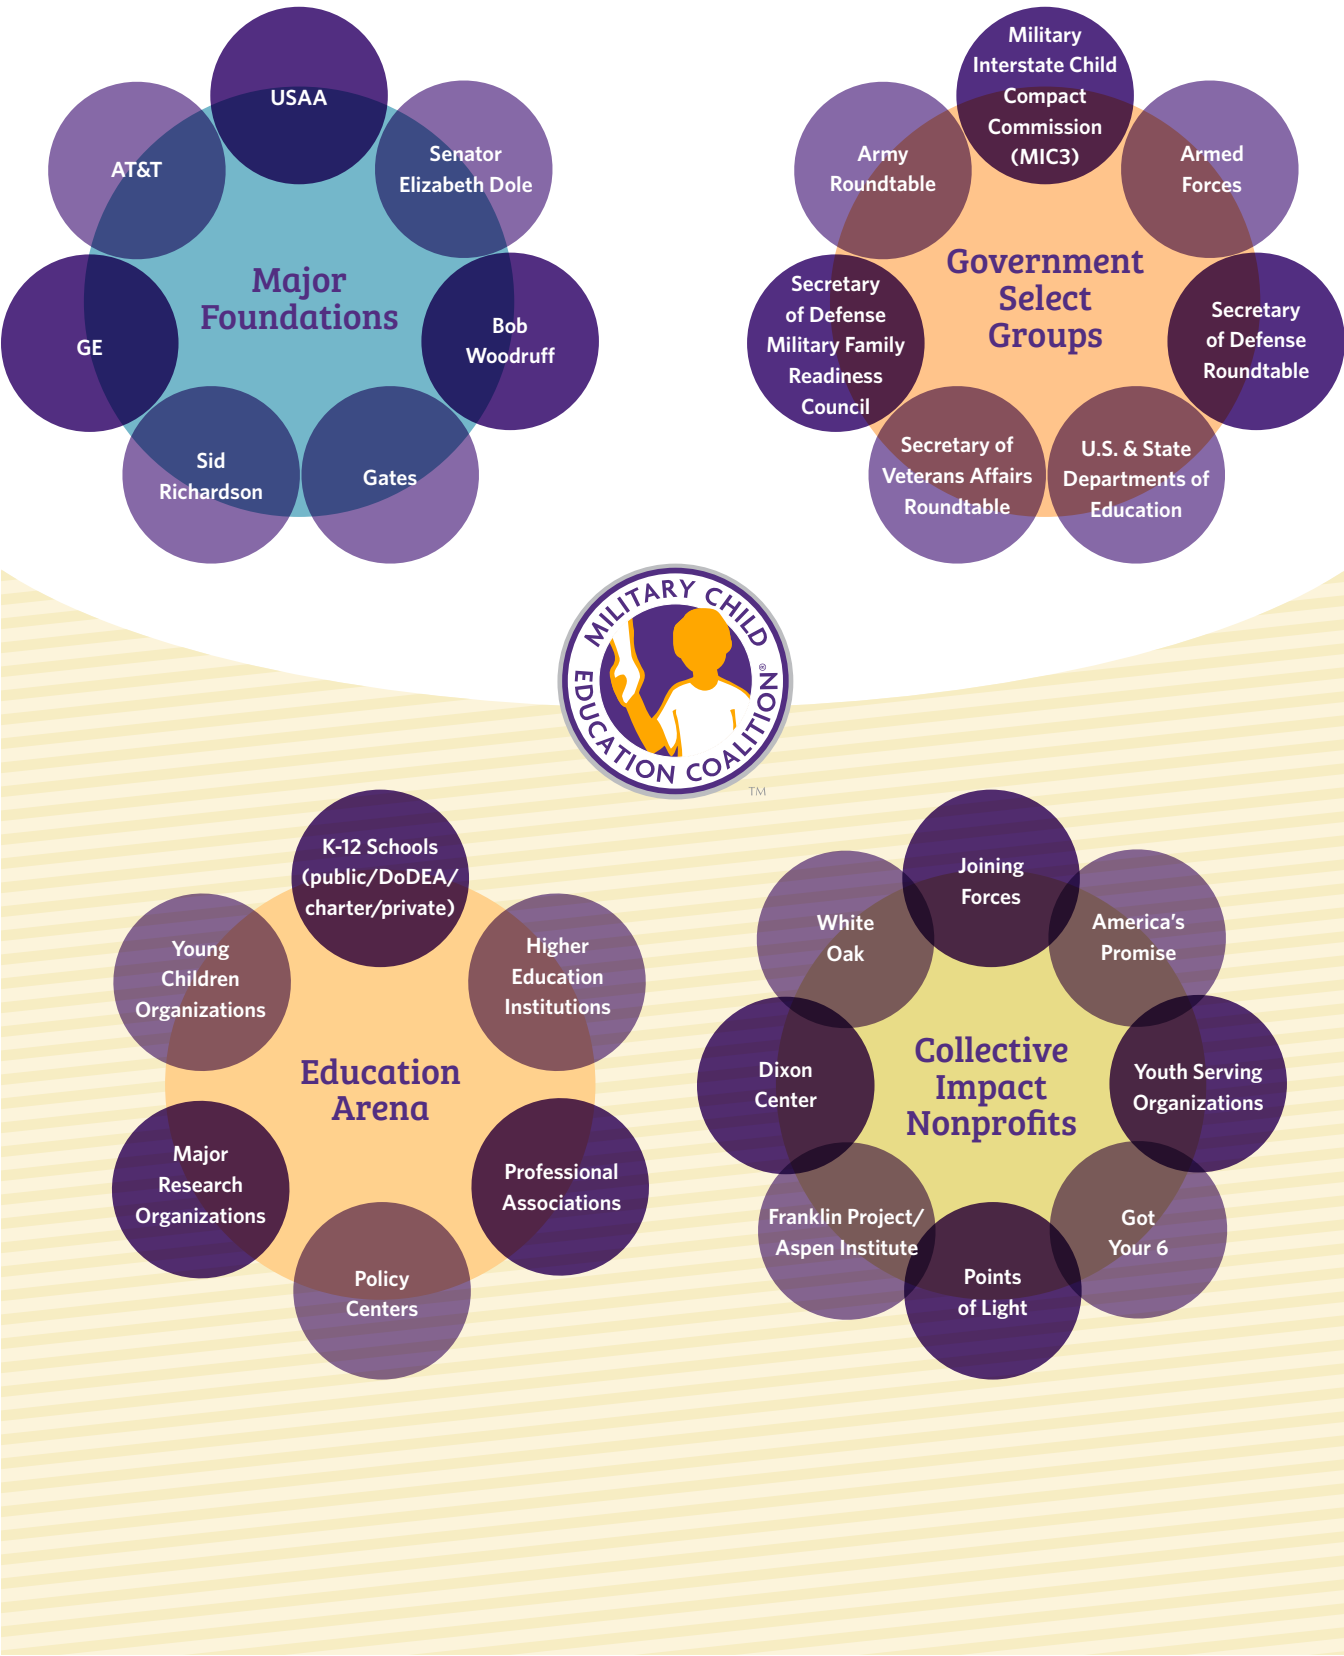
Major Foundations

USAA

Senator Elizabeth Dole

Bob Woodruff

Gates

Sid Richardson

GE

AT&T

Government Select Groups

Military Interstate Child Compact Commission (MIC3)

Armed Forces

Secretary of Defense Roundtable

U.S. & State Departments of Education

Secretary of Veterans Affairs Roundtable

Secretary of Defense Military Family Readiness Council

Army Roundtable

MILITARY CHILD EDUCATION COALITION® ™

Education Arena

K-12 Schools (public/DoDEA/ charter/private)

Higher Education Institutions

Professional Associations

Policy Centers

Major Research Organizations

Young Children Organizations

Collective Impact Nonprofits

Joining Forces

America's Promise

Youth Serving Organizations

Got Your 6

Points of Light

Franklin Project/ Aspen Institute

Dixon Center

White Oak